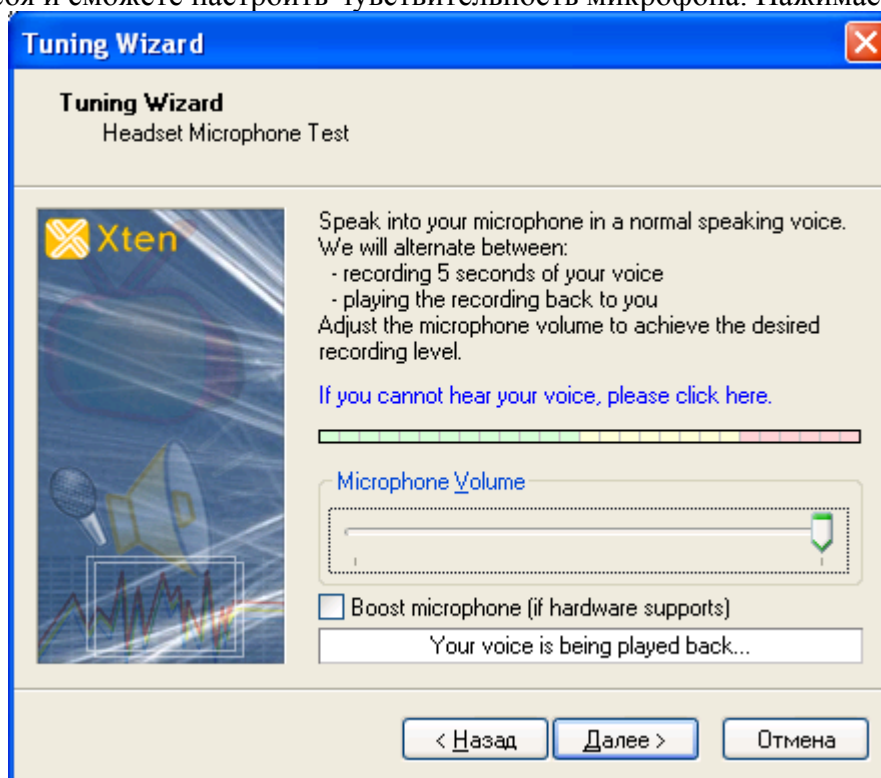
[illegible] и сможете настроить чувствительность микрофона. Нажимае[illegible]

Tuning Wizard

Tuning Wizard
Headset Microphone Test

Xten

Speak into your microphone in a normal speaking voice. We will alternate between:
- recording 5 seconds of your voice
- playing the recording back to you
Adjust the microphone volume to achieve the desired recording level.

If you cannot hear your voice, please click here.

Microphone Volume

Boost microphone (if hardware supports)

Your voice is being played back...

< Назад
Далее >
Отмена